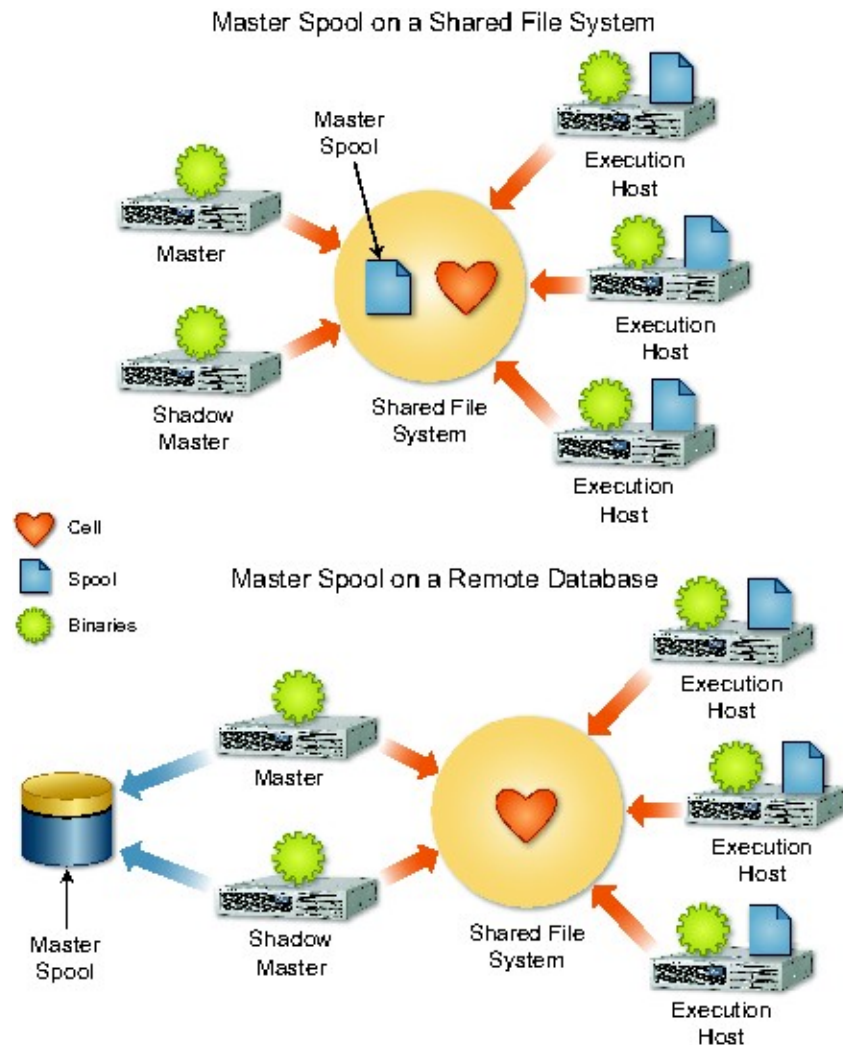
Master Spool on a Shared File System

Master Spool

Execution Host

Master

Execution Host

Shadow Master

Shared File System

Execution Host

Cell

Spool

Binaries

Master Spool on a Remote Database

Execution Host

Master

Execution Host

Master Spool

Shadow Master

Shared File System

Execution Host